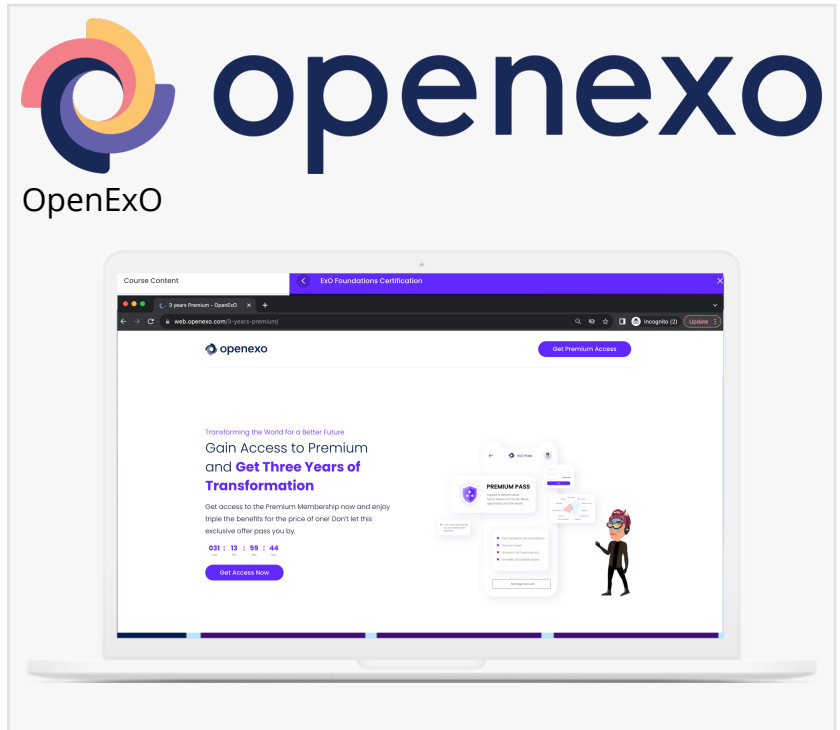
openexo

OpenExO

Course Content

ExO Foundations Certification

3 years Premium - OpenExO

web.openexo.com/3-years-premium/

Incognito (2)

Update

openexo

Get Premium Access

Transforming the World for a Better Future

Gain Access to Premium and Get Three Years of Transformation

Get access to the Premium Membership now and enjoy triple the benefits for the price of one! Don't let this exclusive offer pass you by.

031 : 13 : 59 : 44

Get Access Now

ExO Pass

PREMIUM PASS

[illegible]